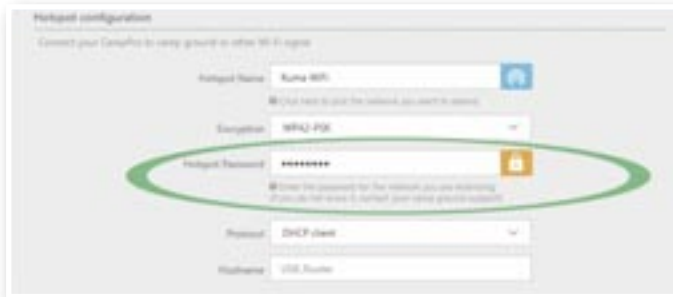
Hotspot configuration

Connect your CampPro to camp ground or other Wi-Fi signal

Hotspot Name Ruma-WiFi

Click here to pick the network you want to extend

Encryption WPA2-PSK

Hotspot Password ••••••••••

Enter the password for the network you are extending (if you do not know it, contact your camp ground support)

Protocol DHCP client

Hostname USB_Router